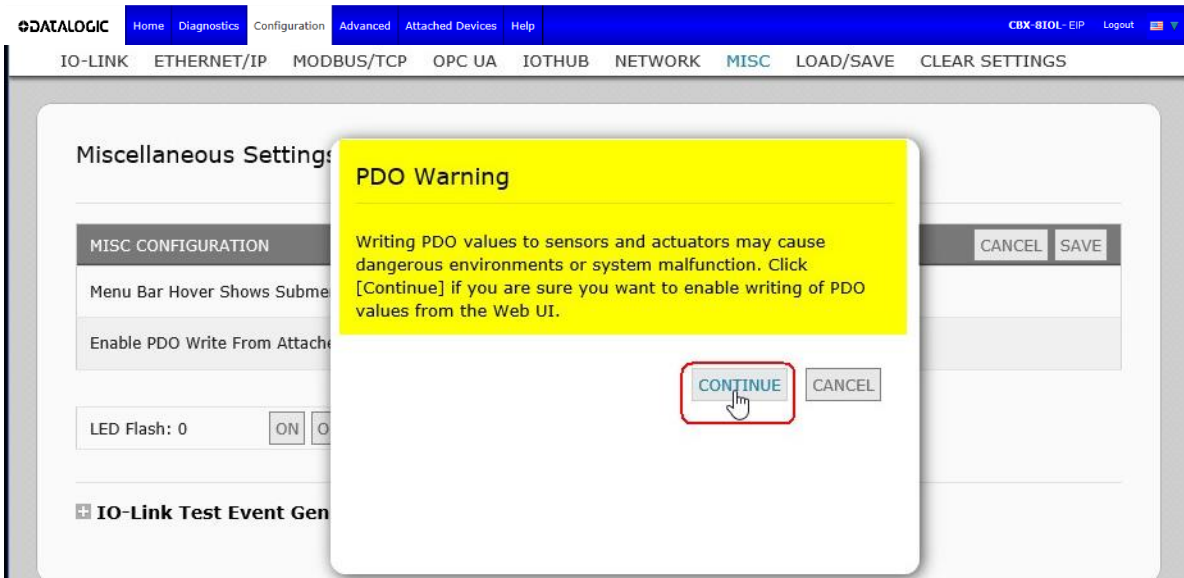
DATALOGIC Home Diagnostics Configuration Advanced Attached Devices Help CBX-8IOL-EIP Logout

IO-LINK ETHERNET/IP MODBUS/TCP OPC UA IOTHUB NETWORK MISC LOAD/SAVE CLEAR SETTINGS

Miscellaneous Settings

MISC CONFIGURATION CANCEL SAVE

Menu Bar Hover Shows Submen

Enable PDO Write From Attache

LED Flash: 0 ON O

IO-Link Test Event Gen

PDO Warning

Writing PDO values to sensors and actuators may cause dangerous environments or system malfunction. Click [Continue] if you are sure you want to enable writing of PDO values from the Web UI.

CONTINUE CANCEL